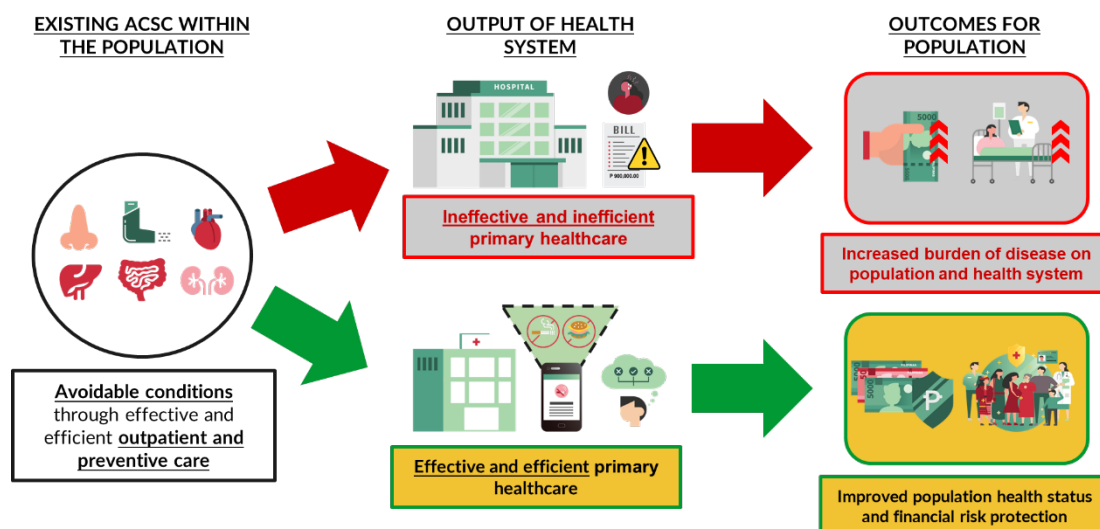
EXISTING ACSC WITHIN THE POPULATION

Avoidable conditions through effective and efficient outpatient and preventive care

OUTPUT OF HEALTH SYSTEM

HOSPITAL

BILL

P 900,000.00

Ineffective and inefficient primary healthcare

Effective and efficient primary healthcare

OUTCOMES FOR POPULATION

5000

Increased burden of disease on population and health system

5000

P

Improved population health status and financial risk protection